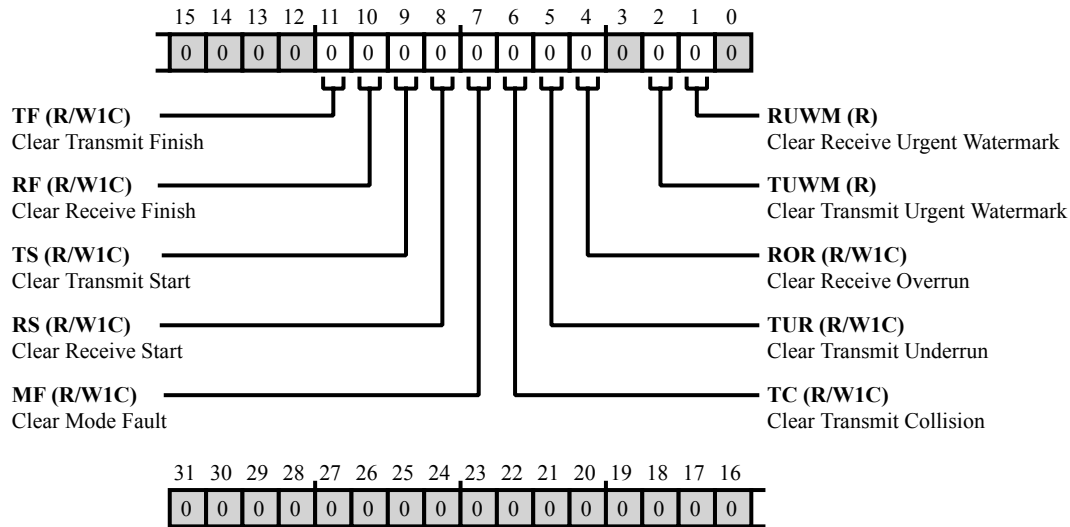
15 14 13 12 11 10 9 8 7 6 5 4 3 2 1 0

| 0 | 0 | 0 | 0 | 0 | 0 | 0 | 0 | 0 | 0 | 0 | 0 | 0 | 0 | 0 | 0 |
|---|---|---|---|---|---|---|---|---|---|---|---|---|---|---|---|

**TF (R/W1C)**
Clear Transmit Finish

**RF (R/W1C)**
Clear Receive Finish

**TS (R/W1C)**
Clear Transmit Start

**RS (R/W1C)**
Clear Receive Start

**MF (R/W1C)**
Clear Mode Fault

**RUWM (R)**
Clear Receive Urgent Watermark

**TUWM (R)**
Clear Transmit Urgent Watermark

**ROR (R/W1C)**
Clear Receive Overrun

**TUR (R/W1C)**
Clear Transmit Underrun

**TC (R/W1C)**
Clear Transmit Collision

31 30 29 28 27 26 25 24 23 22 21 20 19 18 17 16

| 0 | 0 | 0 | 0 | 0 | 0 | 0 | 0 | 0 | 0 | 0 | 0 | 0 | 0 | 0 | 0 |
|---|---|---|---|---|---|---|---|---|---|---|---|---|---|---|---|